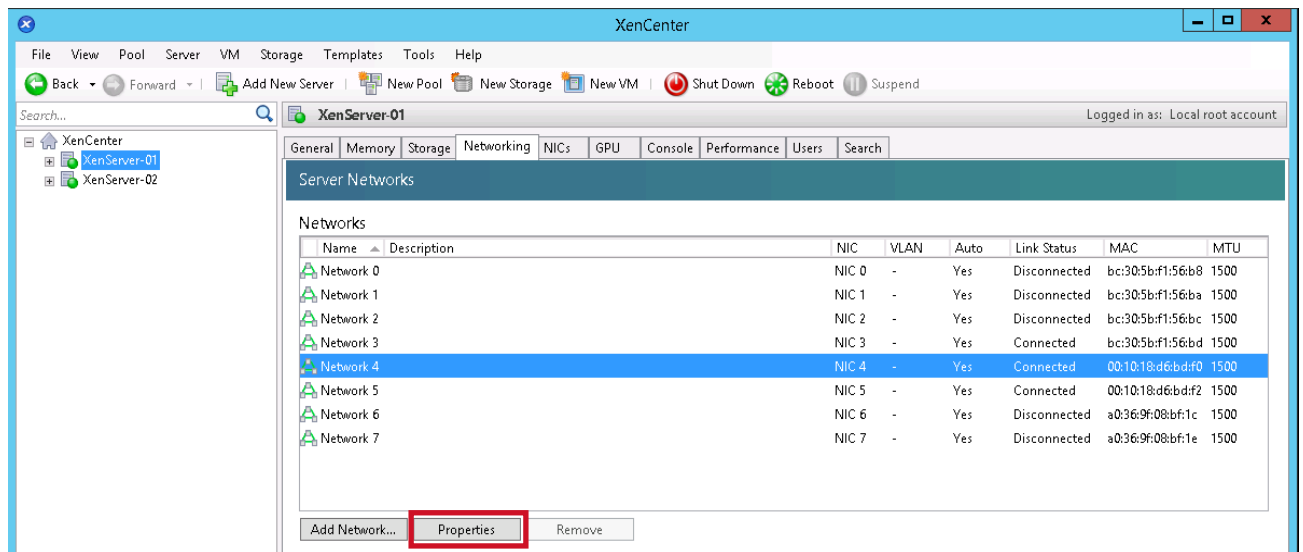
XenCenter

File View Pool Server VM Storage Templates Tools Help

Back Forward Add New Server New Pool New Storage New VM Shut Down Reboot Suspend

Search...

XenCenter
XenServer-01
XenServer-02

XenServer-01

Logged in as: Local root account

General Memory Storage Networking NICs GPU Console Performance Users Search

Server Networks

Networks

| Name | Description | NIC | VLAN | Auto | Link Status | MAC | MTU |
|---|---|---|---|---|---|---|---|
| Network 0 | | NIC 0 | - | Yes | Disconnected | bc:30:5b:f1:56:b8 | 1500 |
| Network 1 | | NIC 1 | - | Yes | Disconnected | bc:30:5b:f1:56:ba | 1500 |
| Network 2 | | NIC 2 | - | Yes | Disconnected | bc:30:5b:f1:56:bc | 1500 |
| Network 3 | | NIC 3 | - | Yes | Connected | bc:30:5b:f1:56:bd | 1500 |
| Network 4 | | NIC 4 | - | Yes | Connected | 00:10:18:d6:bd:f0 | 1500 |
| Network 5 | | NIC 5 | - | Yes | Connected | 00:10:18:d6:bd:f2 | 1500 |
| Network 6 | | NIC 6 | - | Yes | Disconnected | a0:36:9f:08:bf:1c | 1500 |
| Network 7 | | NIC 7 | - | Yes | Disconnected | a0:36:9f:08:bf:1e | 1500 |

Add Network... Properties Remove